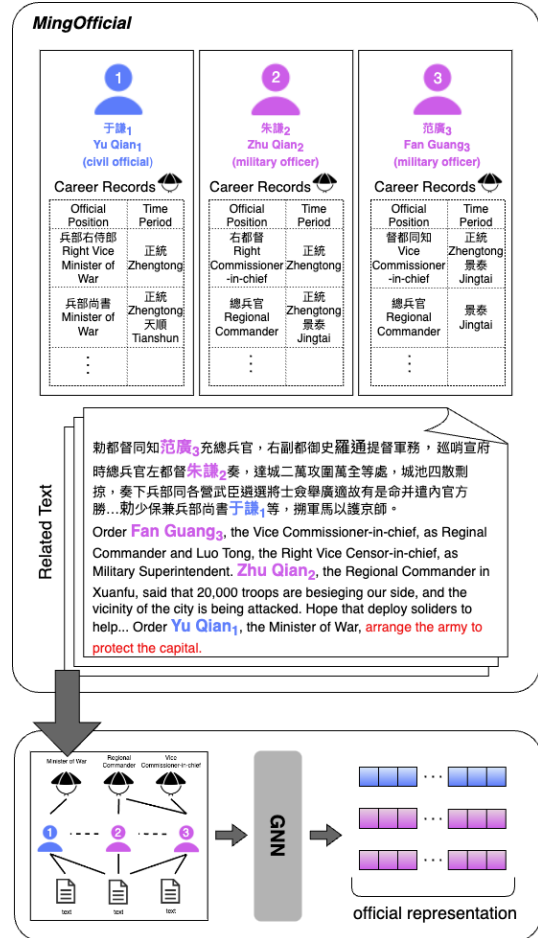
MingOfficial

1
于謙$_1$
Yu Qian$_1$
(civil official)

Career Records

| Official Position | Time Period |
|---|---|
| 兵部右侍郎 Right Vice Minister of War | 正統 Zhengtong |
| 兵部尚書 Minister of War | 正統 Zhengtong 天順 Tianshun |
| ⋮ | |

2
朱謙$_2$
Zhu Qian$_2$
(military officer)

Career Records

| Official Position | Time Period |
|---|---|
| 右都督 Right Commissioner-in-chief | 正統 Zhengtong |
| 總兵官 Regional Commander | 正統 Zhengtong 景泰 Jingtai |
| ⋮ | |

3
范廣$_3$
Fan Guang$_3$
(military officer)

Career Records

| Official Position | Time Period |
|---|---|
| 督都同知 Vice Commissioner-in-chief | 正統 Zhengtong 景泰 Jingtai |
| 總兵官 Regional Commander | 景泰 Jingtai |
| ⋮ | |

Related Text

勅都督同知范廣$_3$充總兵官，右副都御史羅通提督軍務，巡哨宣府時總兵官左都督朱謙$_2$奏，達城二萬攻圍萬全等處，城池四散剽掠，奏下兵部同各營武臣遴選將士僉舉廣適故有是命并遣內官方勝…勅少保兼兵部尚書于謙$_1$等，擗軍馬以護京師。

Order Fan Guang$_3$, the Vice Commissioner-in-chief, as Reginal Commander and Luo Tong, the Right Vice Censor-in-chief, as Military Superintendent. Zhu Qian$_2$, the Regional Commander in Xuanfu, said that 20,000 troops are besieging our side, and the vicinity of the city is being attacked. Hope that deploy soliders to help... Order Yu Qian$_1$, the Minister of War, arrange the army to protect the capital.

Minister of War
Regional Commander
Vice Commissioner-in-chief
1
2
3
text
text
text

GNN

official representation